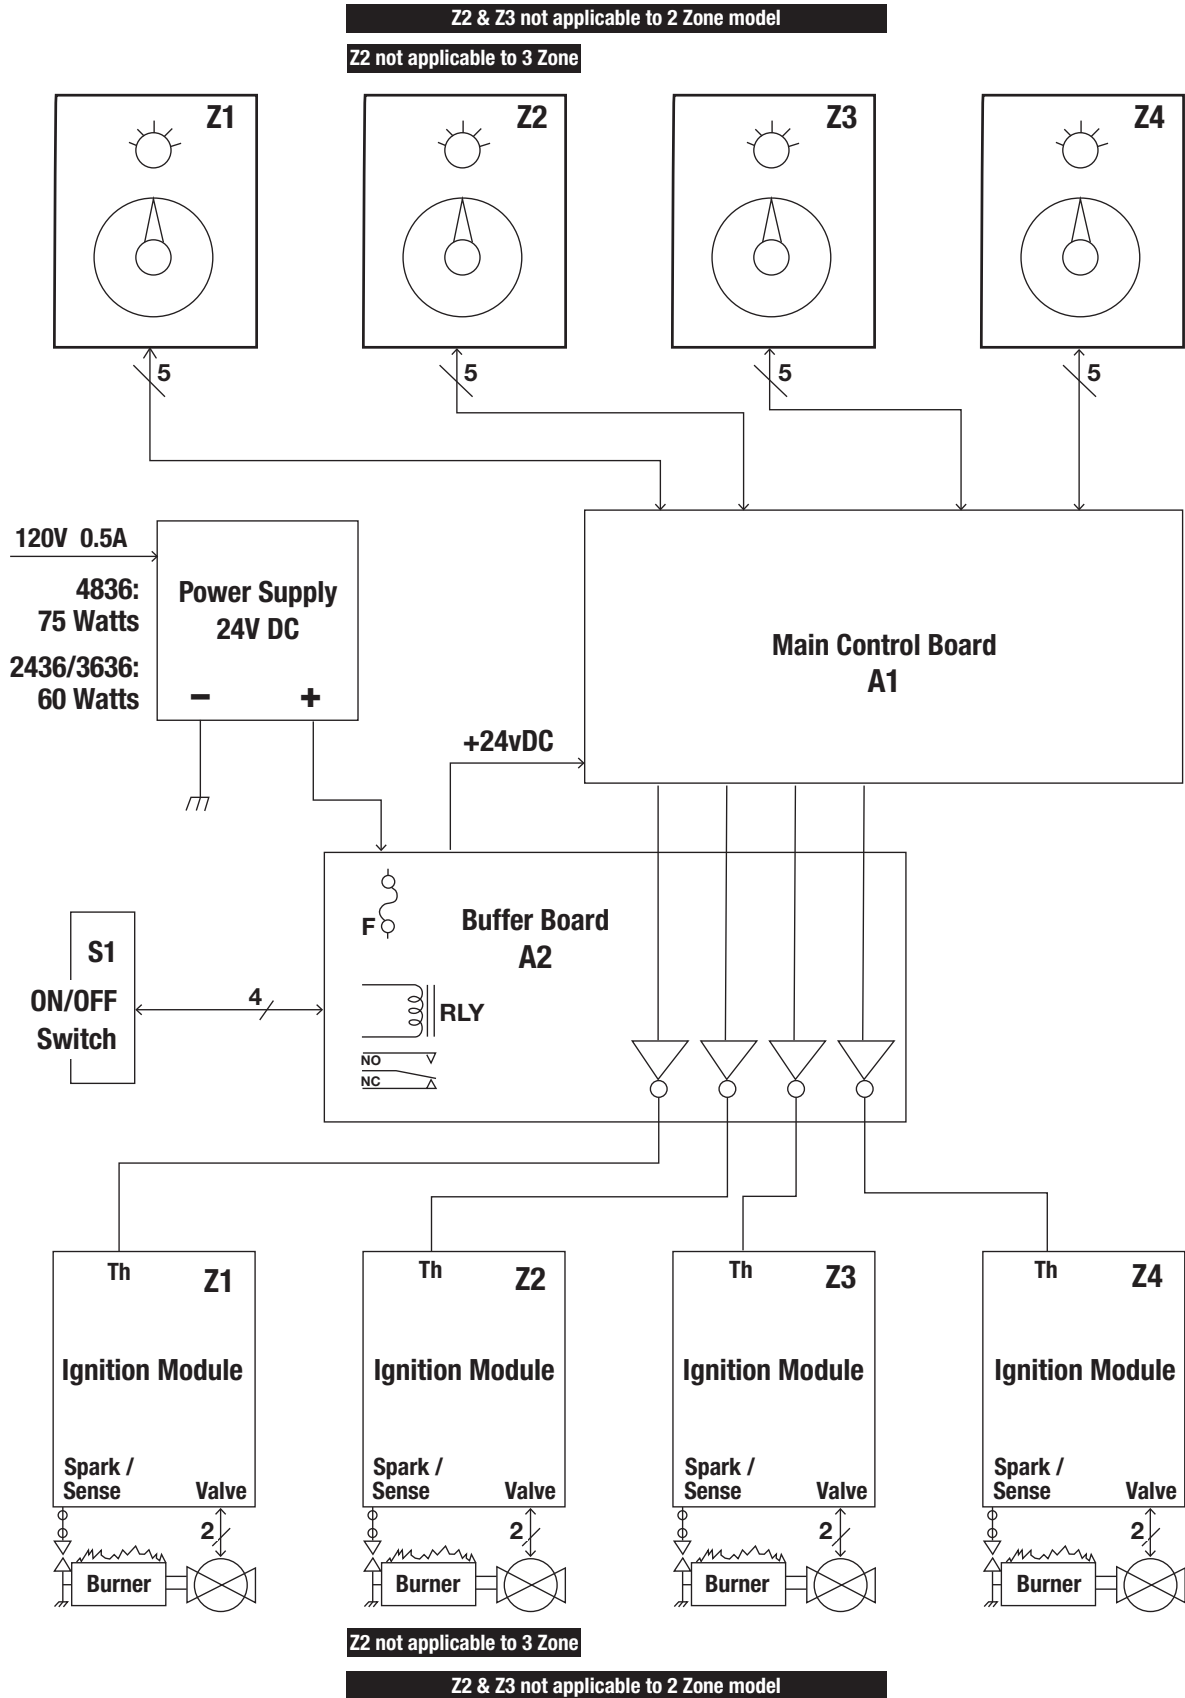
Z2 & Z3 not applicable to 2 Zone model

Z2 not applicable to 3 Zone

Z1

Z2

Z3

Z4

5

5

5

5

120V 0.5A

4836:
75 Watts

2436/3636:
60 Watts

Power Supply
24V DC

−

+

Main Control Board
A1

+24vDC

F

Buffer Board
A2

S1
ON/OFF
Switch

4

RLY

NO

NC

Th

Z1

Ignition Module

Spark /
Sense

Valve

2

Burner

Th

Z2

Ignition Module

Spark /
Sense

Valve

2

Burner

Th

Z3

Ignition Module

Spark /
Sense

Valve

2

Burner

Th

Z4

Ignition Module

Spark /
Sense

Valve

2

Burner

Z2 not applicable to 3 Zone

Z2 & Z3 not applicable to 2 Zone model